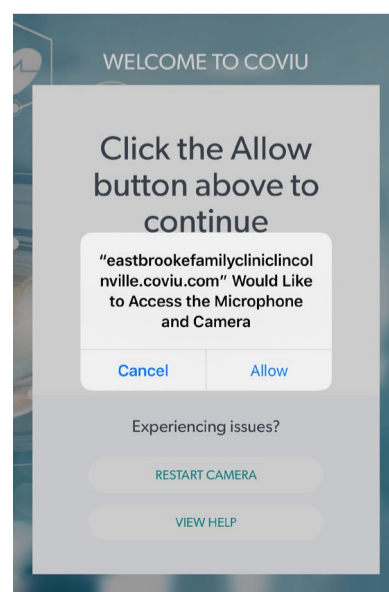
WELCOME TO COVIU

Click the Allow button above to continue

"eastbrookefamilycliniclincolnville.coviu.com" Would Like to Access the Microphone and Camera

Cancel

Allow

Experiencing issues?

RESTART CAMERA

VIEW HELP